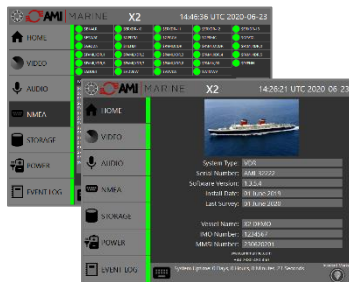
AMI MARINE X2 14:46:36 UTC 2020-06-23

HOME
VIDEO
AUDIO
NMEA
STORAGE
POWER
EVENT LOG

AMI MARINE X2 14:26:21 UTC 2020-06-23

HOME
VIDEO
AUDIO
NMEA
STORAGE
POWER
EVENT LOG

System Type: VDR
Serial Number: AMI-32222
Software Version: 1.3.5.4
Install Date: 31 June 2019
Last Survey: 31 June 2020

Vessel Name: X2 DEMO
IMO Number: 1234567
MMSI Number: 210020201

System Uptime 0 Days, 0 Hours, 8 Minutes, 21 Seconds